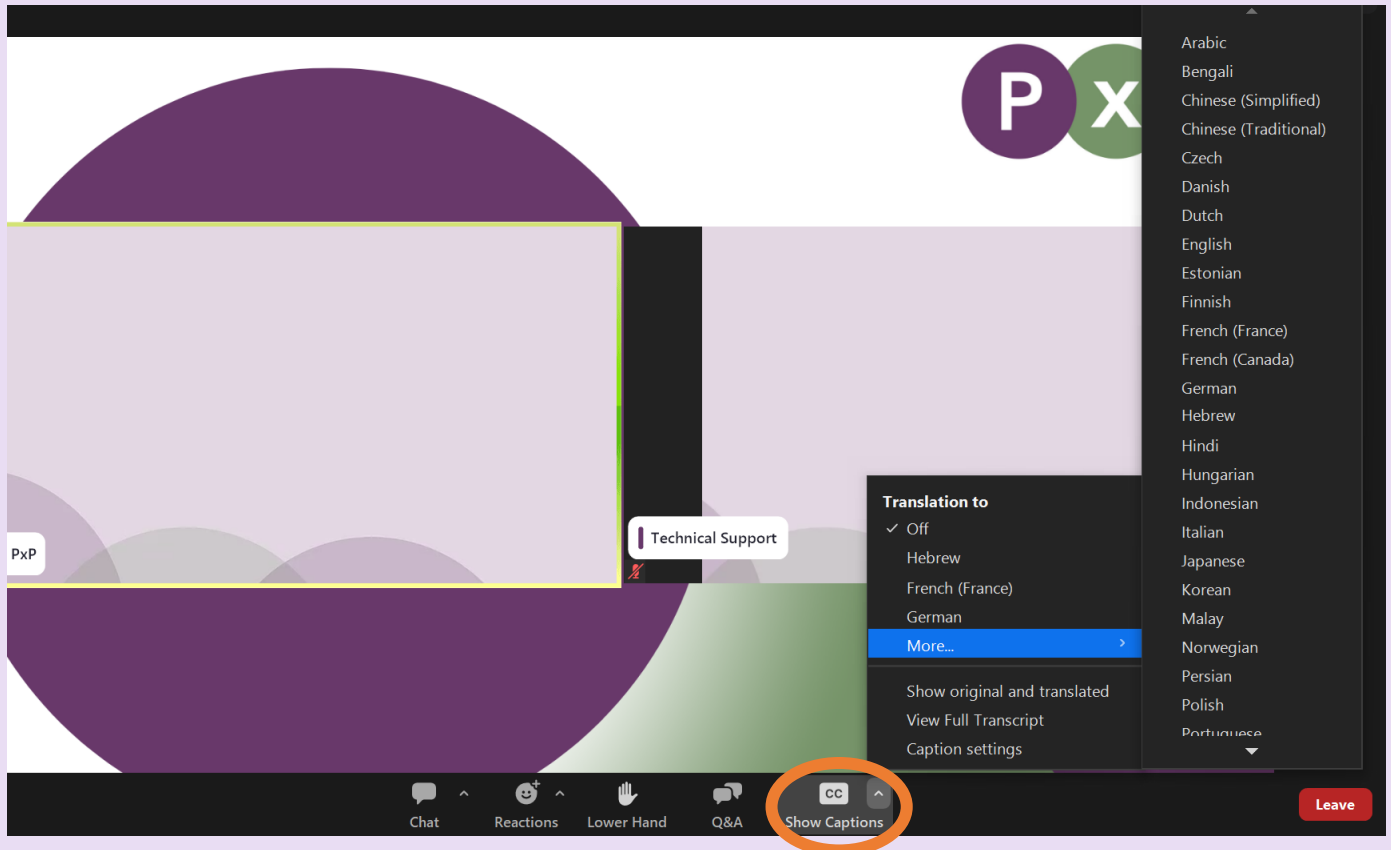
P X

PxP

Technical Support

Translation to
✓ Off
Hebrew
French (France)
German
More...

Show original and translated
View Full Transcript
Caption settings

Arabic
Bengali
Chinese (Simplified)
Chinese (Traditional)
Czech
Danish
Dutch
English
Estonian
Finnish
French (France)
French (Canada)
German
Hebrew
Hindi
Hungarian
Indonesian
Italian
Japanese
Korean
Malay
Norwegian
Persian
Polish
Portuguese

Chat
Reactions
Lower Hand
Q&A
CC
Show Captions
Leave